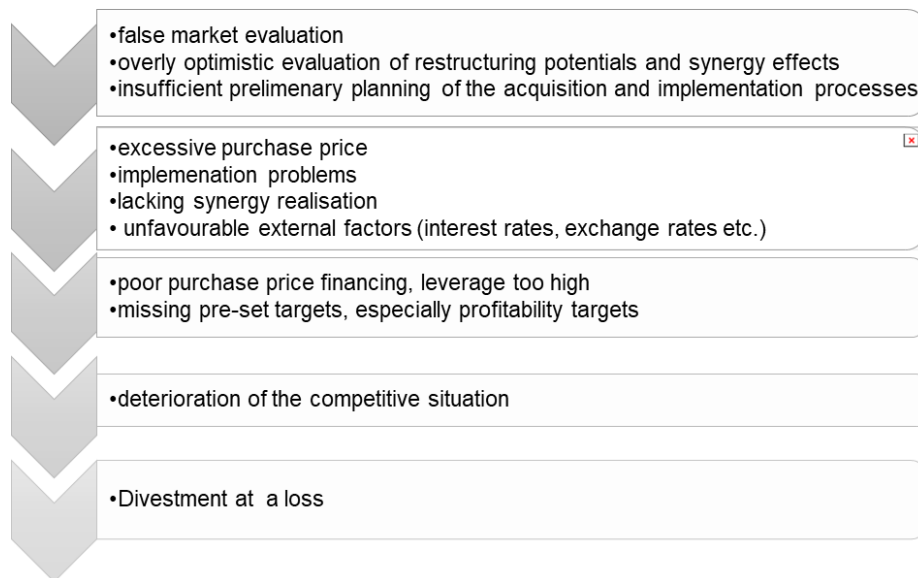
•false market evaluation
•overly optimistic evaluation of restructuring potentials and synergy effects
•insufficient prelimenary planning of the acquisition and implementation processes

•excessive purchase price
•implemenation problems
•lacking synergy realisation
• unfavourable external factors (interest rates, exchange rates etc.)

•poor purchase price financing, leverage too high
•missing pre-set targets, especially profitability targets

•deterioration of the competitive situation

•Divestment at a loss